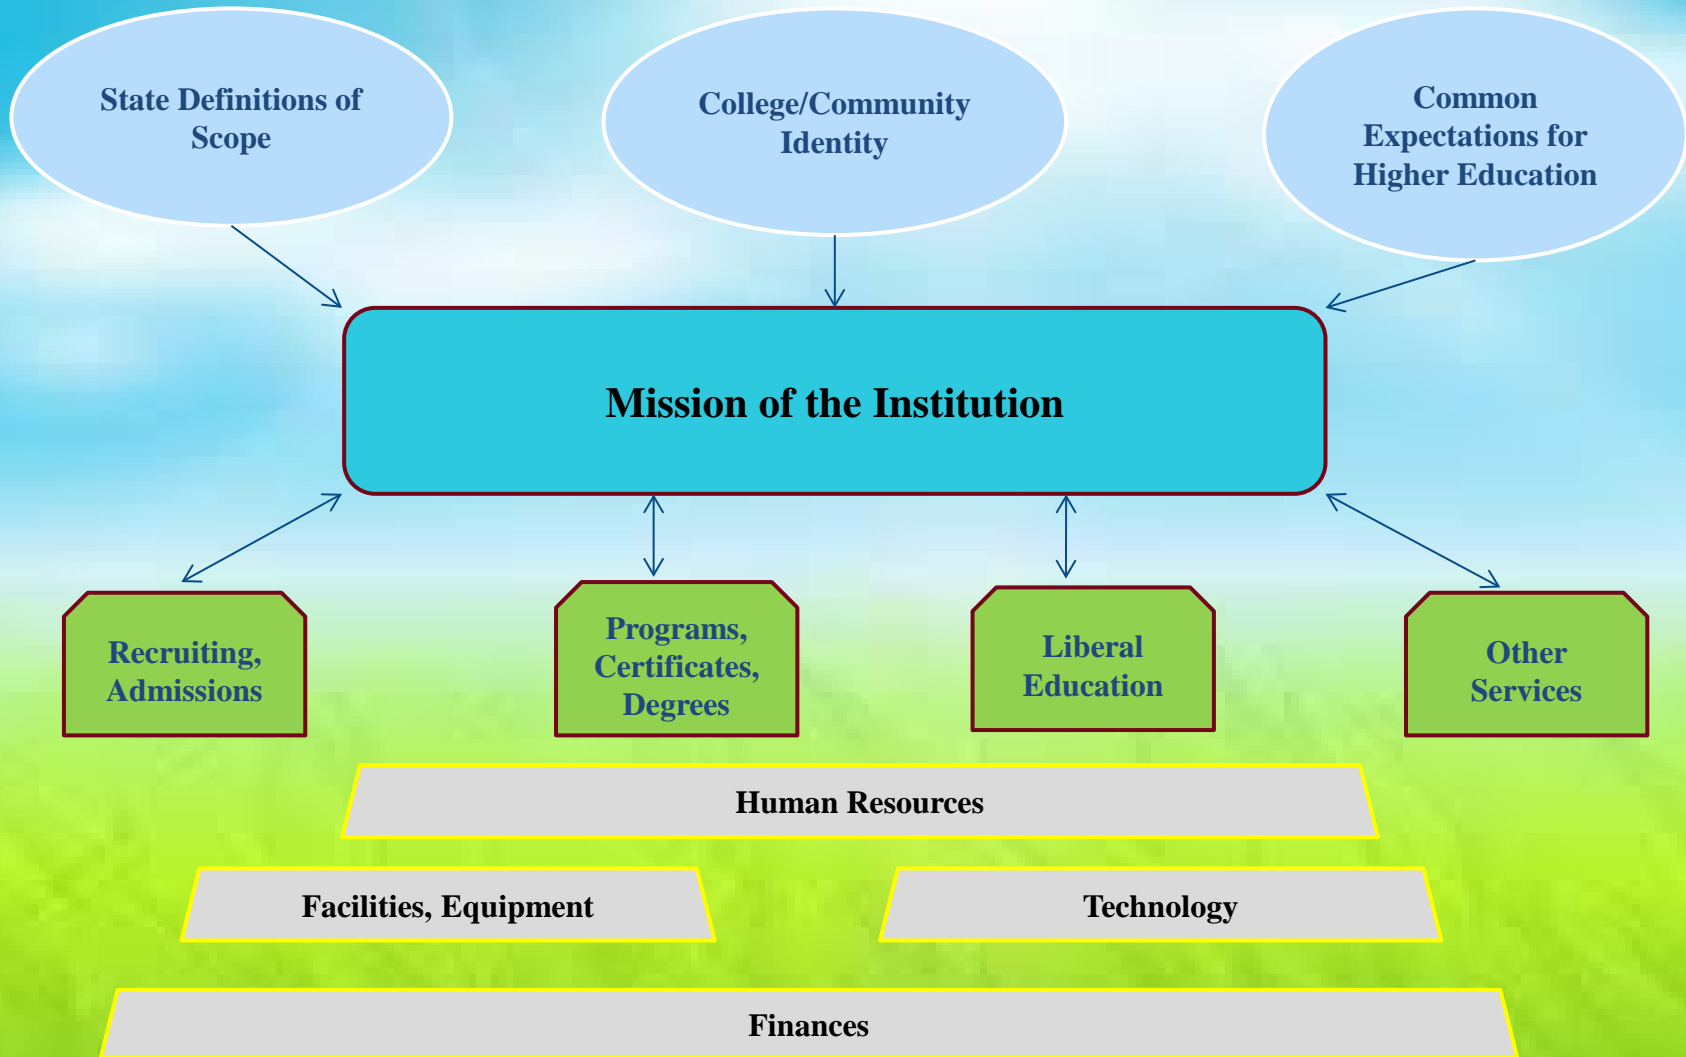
State Definitions of Scope

College/Community Identity

Common Expectations for Higher Education

Mission of the Institution

Recruiting, Admissions

Programs, Certificates, Degrees

Liberal Education

Other Services

Human Resources

Facilities, Equipment

Technology

Finances